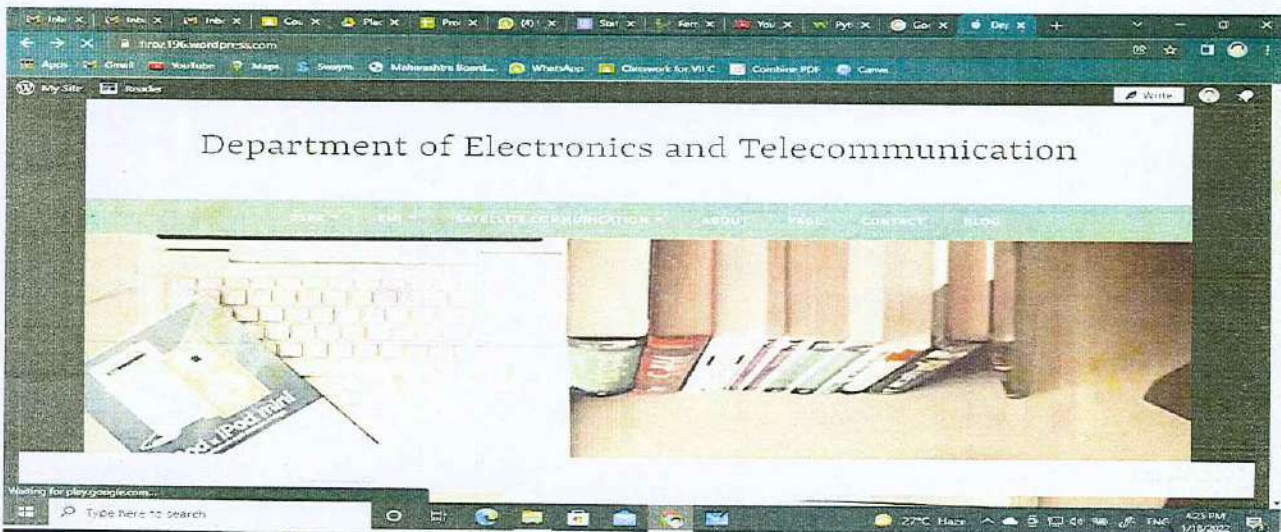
Inbo x | Inbo x | Inbo x | Cou x | Plac x | Proj x | (4) x | Stat x | Ferr x | You x | Pyt x | Goo x | Dep x | +

tiroz196.wordpress.com

Apps Gmail YouTube Maps Swayam Maharashtra Board... WhatsApp Classwork for VII C Combine PDF Canva

My Site Reader

Write

Department of Electronics and Telecommunication

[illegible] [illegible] SATELLITE COMMUNICATION ABOUT PAGE CONTACT BLOG

iPod mini

Waiting for play.google.com...

Type here to search

27°C Haze ENG 4:25 PM 1/18/2022